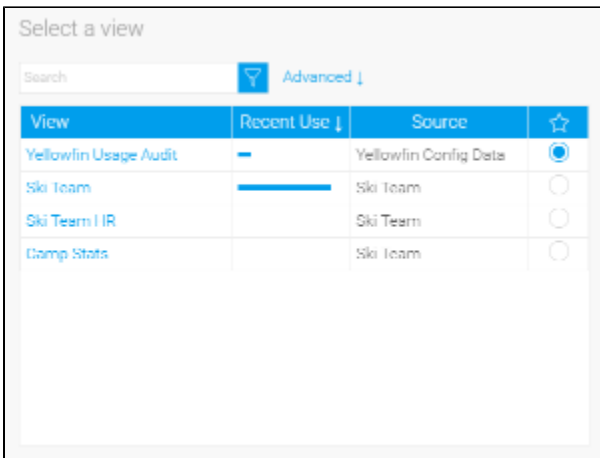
Select a view

Search

Advanced ↓

| View | Recent Use ↓ | Source | ☆ |
|---|---|---|---|
| Yellowfin Usage Audit | | Yellowfin Config Data | |
| Ski Team | | Ski Team | |
| Ski Team HR | | Ski Team | |
| Camp Stats | | Ski Team | |